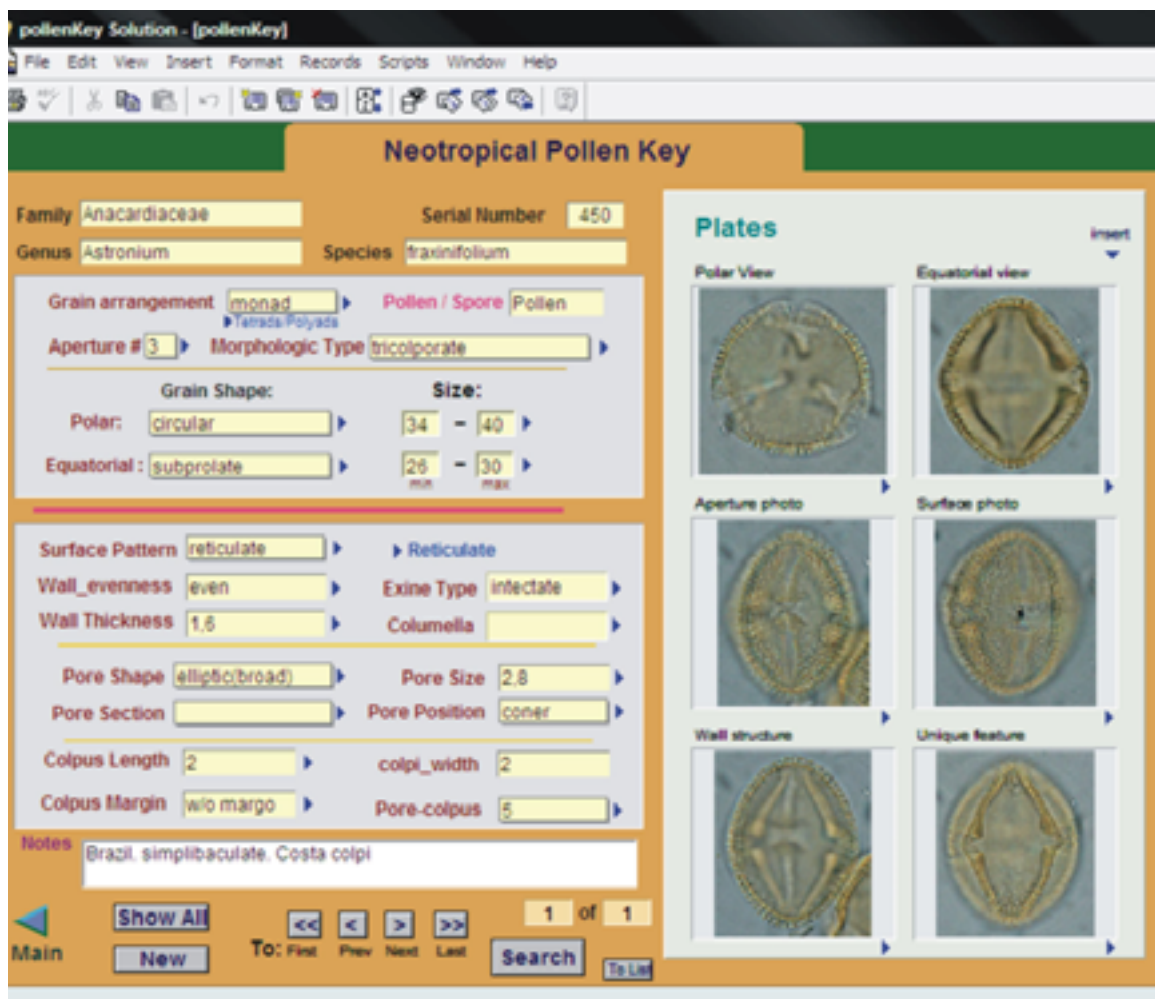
pollenKey Solution - [pollenKey]

File Edit View Insert Format Records Scripts Window Help

Neotropical Pollen Key

Family Anacardiaceae
Serial Number 450
Genus Astronium
Species fraxinifolium

Grain arrangement monad
Tetrads/Polyads
Pollen / Spore Pollen
Aperture # 3
Morphologic Type tricolporate

Grain Shape:
Size:
Polar: circular
34 - 40
Equatorial : subprolate
26 - 30
min max

Surface Pattern reticulate
Reticulate
Wall_evenness even
Exine Type intectate
Wall Thickness 1,6
Columella

Pore Shape elliptic(broad)
Pore Size 2,8
Pore Section
Pore Position coner

Colpus Length 2
colpi_width 2
Colpus Margin w/o margo
Pore-colpus 5

Notes Brazil, simplibaculate, Costa colpi

Main
Show All
New
To: First Prev Next Last
<< < > >>
1 of 1
Search
To List

Plates
insert
Polar View
Equatorial view
Aperture photo
Surface photo
Wall structure
Unique feature